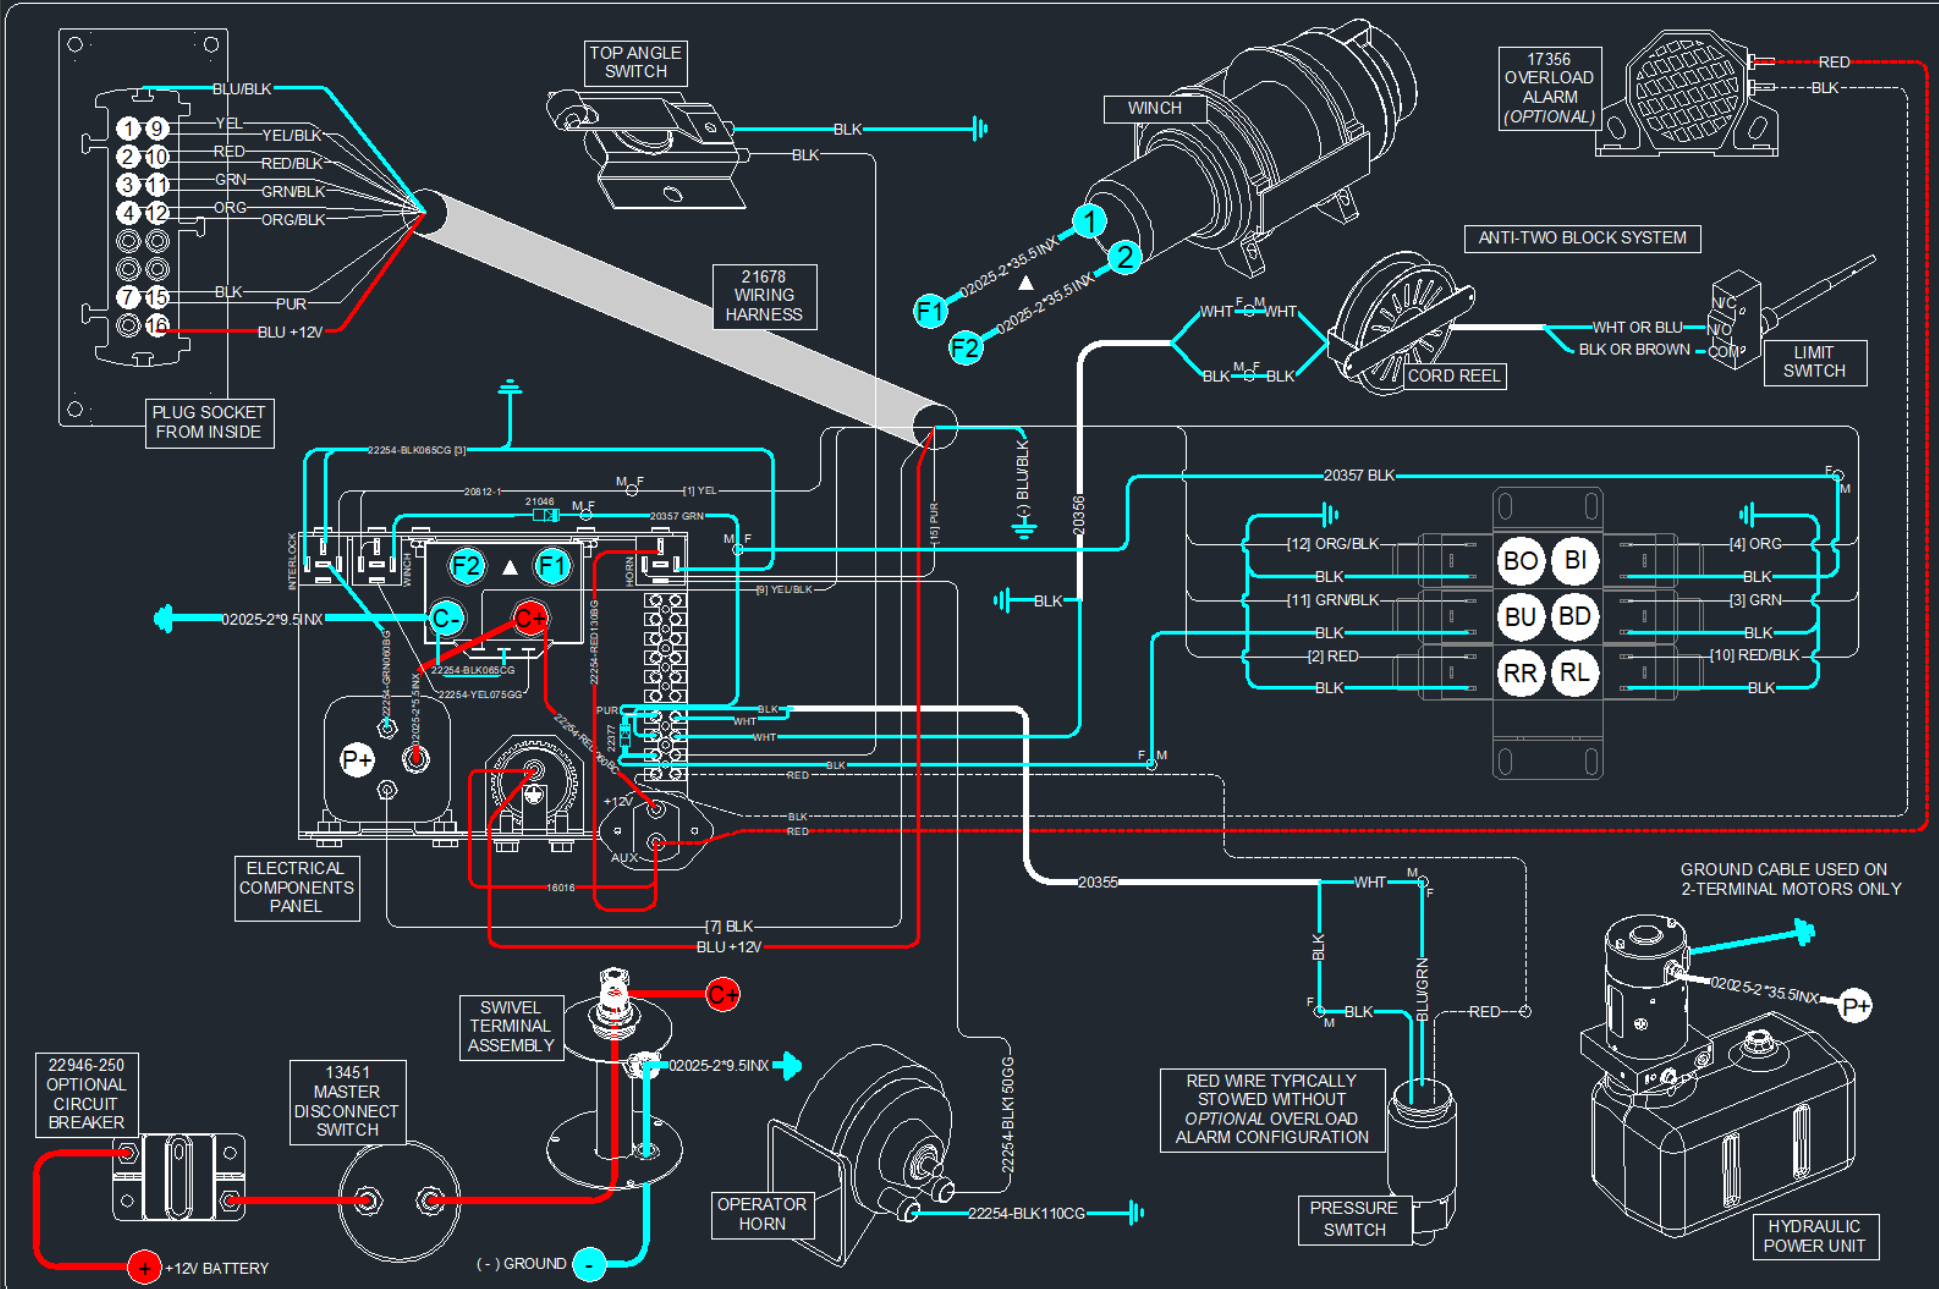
BLU/BLK
1 9 YEL YEL/BLK
2 10 RED RED/BLK
3 11 GRN GRN/BLK
4 12 ORG ORG/BLK
7 15 BLK PUR
16 BLU +12V

PLUG SOCKET FROM INSIDE

TOP ANGLE SWITCH
BLK
BLK

21678 WIRING HARNESS

WINCH
1
2
F1
F2
02025-2*35.5INX
02025-2*35.5INX

17356 OVERLOAD ALARM (OPTIONAL)
RED
BLK

ANTI-TWO BLOCK SYSTEM
WHT F M WHT
BLK M F BLK
CORD REEL
WHT OR BLU
BLK OR BROWN
N/C
N/O
COM
LIMIT SWITCH

22254-BLK065CG [3]
20812-1
M F
[1] YEL
21046
M F
20357 GRN
M F
INTERLOCK
WINCH
HORN
F2
F1
C-
C+
02025-2*9.5INX
22254-BLK065CG
22254-YEL075GG
22254-GRN060BG
02025-2*5.5INX
2254-RED130BG
22254-RED-060BG
[9] YEL/BLK
[5] PUR
(-) BLU/BLK
20356
BLK
PUR
WHT
WHT
BLK
BLK
2237
RED
P+
+12V
AUX
BLK
RED
16016
[7] BLK
BLU +12V

ELECTRICAL COMPONENTS PANEL

20357 BLK
F M
[12] ORG/BLK
BLK
[11] GRN/BLK
BLK
[2] RED
BLK
BO BI
BU BD
RR RL
[4] ORG
BLK
[3] GRN
BLK
[10] RED/BLK
BLK
F M

20355
WHT
M F
BLK
F M
BLK
BLU/GRN
RED

GROUND CABLE USED ON 2-TERMINAL MOTORS ONLY
02025-2*35.5INX
P+

SWIVEL TERMINAL ASSEMBLY
C+
02025-2*9.5INX

22946-250 OPTIONAL CIRCUIT BREAKER
13451 MASTER DISCONNECT SWITCH
+ +12V BATTERY
(-) GROUND -

OPERATOR HORN
22254-BLK150GG
22254-BLK110CG

RED WIRE TYPICALLY STOWED WITHOUT OPTIONAL OVERLOAD ALARM CONFIGURATION

PRESSURE SWITCH

HYDRAULIC POWER UNIT